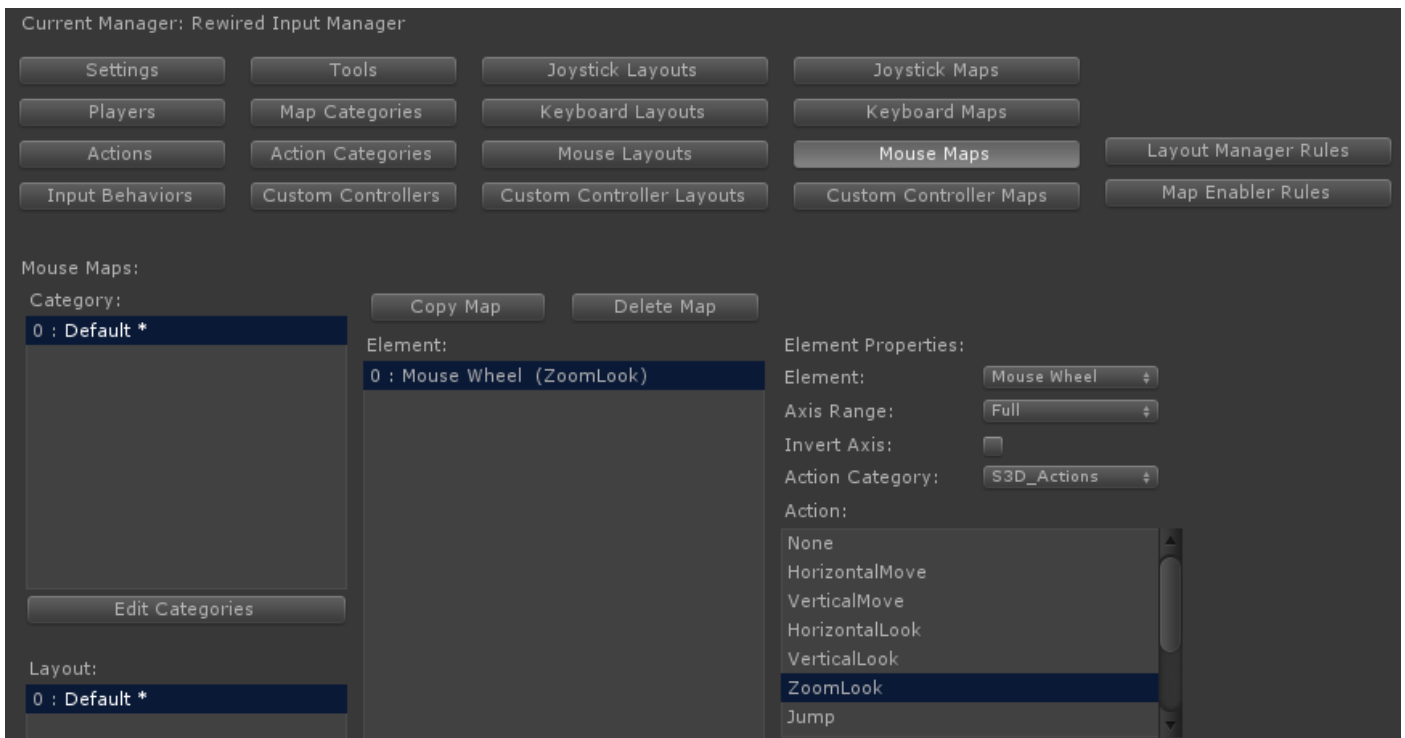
Current Manager: Rewired Input Manager

Settings
Tools
Joystick Layouts
Joystick Maps
Players
Map Categories
Keyboard Layouts
Keyboard Maps
Actions
Action Categories
Mouse Layouts
Mouse Maps
Layout Manager Rules
Input Behaviors
Custom Controllers
Custom Controller Layouts
Custom Controller Maps
Map Enabler Rules

Mouse Maps:
Category:
0 : Default *
Edit Categories
Layout:
0 : Default *

Copy Map
Delete Map
Element:
0 : Mouse Wheel (ZoomLook)

Element Properties:
Element: Mouse Wheel
Axis Range: Full
Invert Axis:
Action Category: S3D_Actions
Action:
None
HorizontalMove
VerticalMove
HorizontalLook
VerticalLook
ZoomLook
Jump